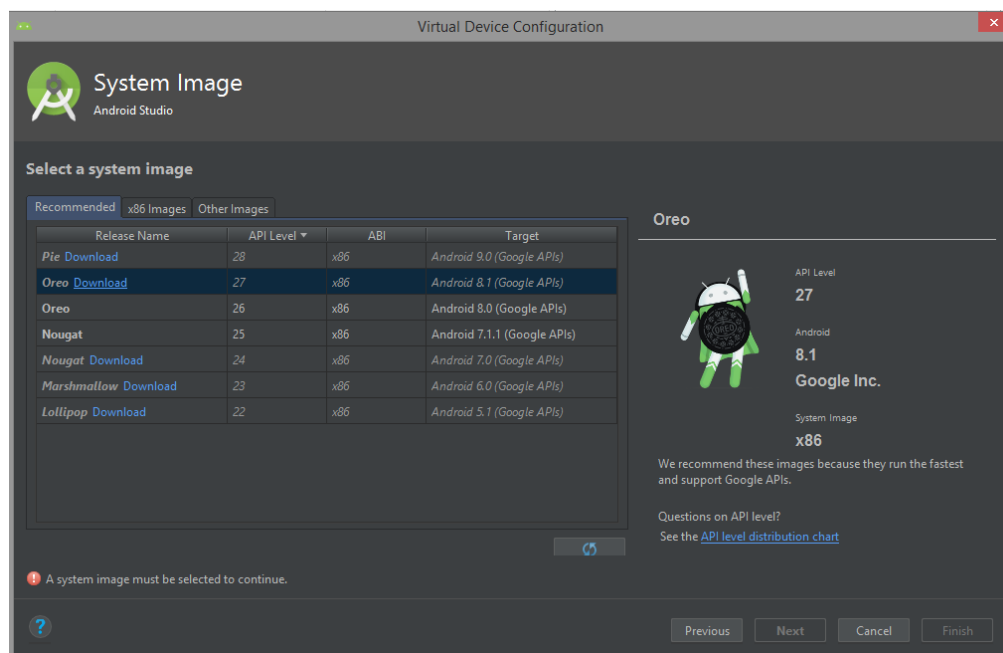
Virtual Device Configuration

System Image
Android Studio

Select a system image

Recommended | x86 Images | Other Images

| Release Name | API Level ▾ | ABI | Target |
|---|---|---|---|
| Pie Download | 28 | x86 | Android 9.0 (Google APIs) |
| Oreo Download | 27 | x86 | Android 8.1 (Google APIs) |
| Oreo | 26 | x86 | Android 8.0 (Google APIs) |
| Nougat | 25 | x86 | Android 7.1.1 (Google APIs) |
| Nougat Download | 24 | x86 | Android 7.0 (Google APIs) |
| Marshmallow Download | 23 | x86 | Android 6.0 (Google APIs) |
| Lollipop Download | 22 | x86 | Android 5.1 (Google APIs) |

Oreo

OREO

API Level
27

Android
8.1
Google Inc.

System Image
x86

We recommend these images because they run the fastest and support Google APIs.

Questions on API level?
See the API level distribution chart

A system image must be selected to continue.

?

Previous Next Cancel Finish